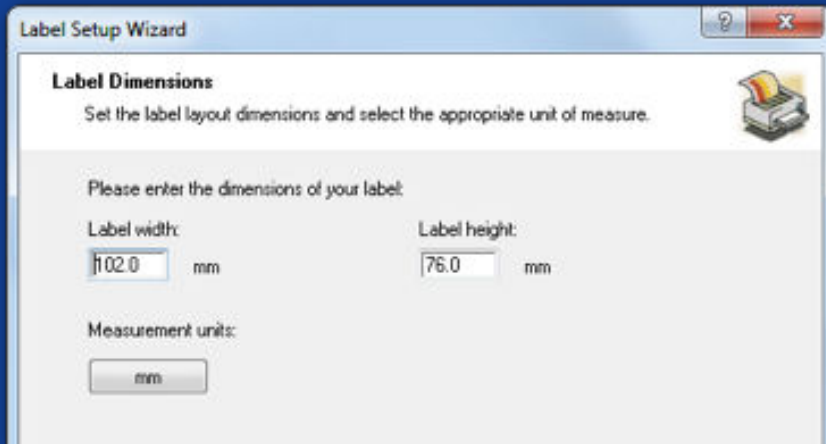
Label Setup Wizard

?

x

Label Dimensions

Set the label layout dimensions and select the appropriate unit of measure.

Please enter the dimensions of your label:

Label width:

102.0 mm

Label height:

76.0 mm

Measurement units:

mm